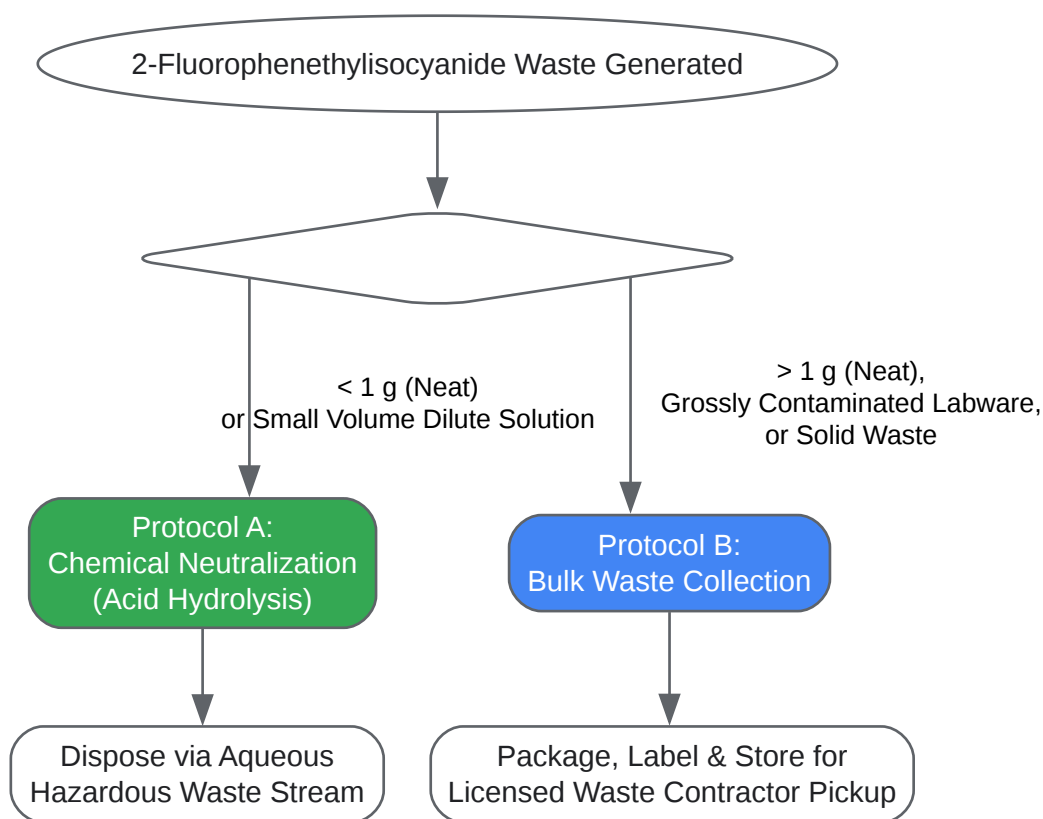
2-Fluorophenethylisocyanide Waste Generated

< 1 g (Neat)
or Small Volume Dilute Solution

> 1 g (Neat),
Grossly Contaminated Labware,
or Solid Waste

Protocol A:
Chemical Neutralization
(Acid Hydrolysis)

Protocol B:
Bulk Waste Collection

Dispose via Aqueous
Hazardous Waste Stream

Package, Label & Store for
Licensed Waste Contractor Pickup